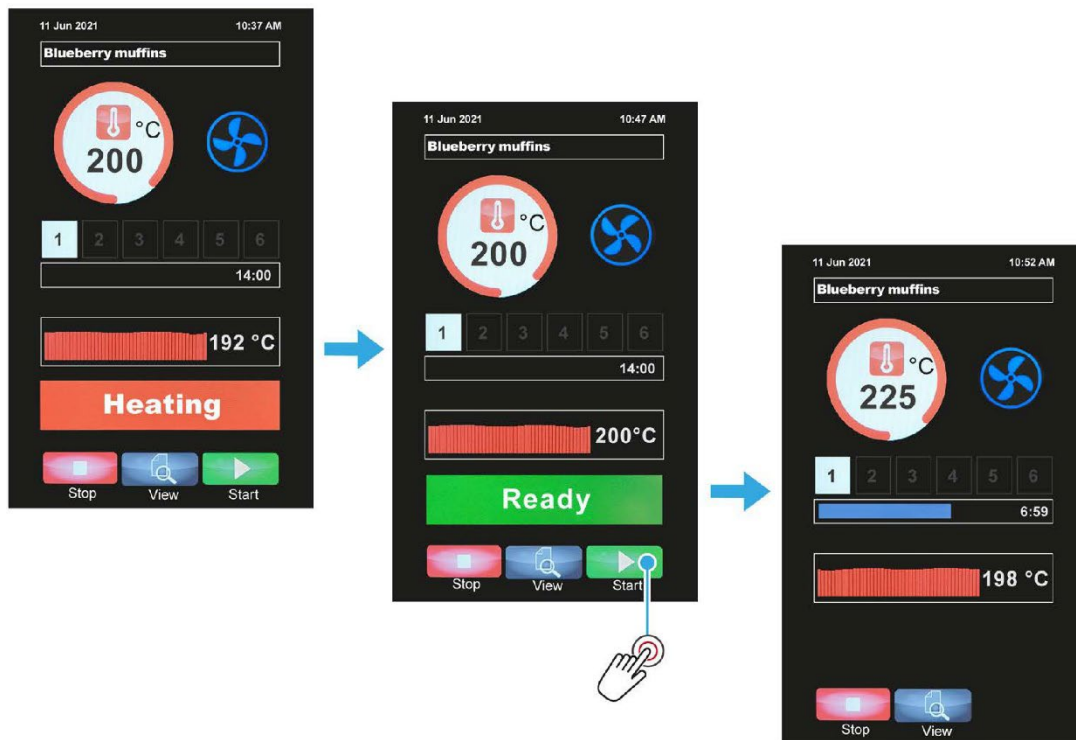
11 Jun 2021
10:37 AM
Blueberry muffins
°C
200
1 2 3 4 5 6
14:00
192 °C
Heating
Stop
View
Start

11 Jun 2021
10:47 AM
Blueberry muffins
°C
200
1 2 3 4 5 6
14:00
200°C
Ready
Stop
View
Start

11 Jun 2021
10:52 AM
Blueberry muffins
°C
225
1 2 3 4 5 6
6:59
198 °C
Stop
View